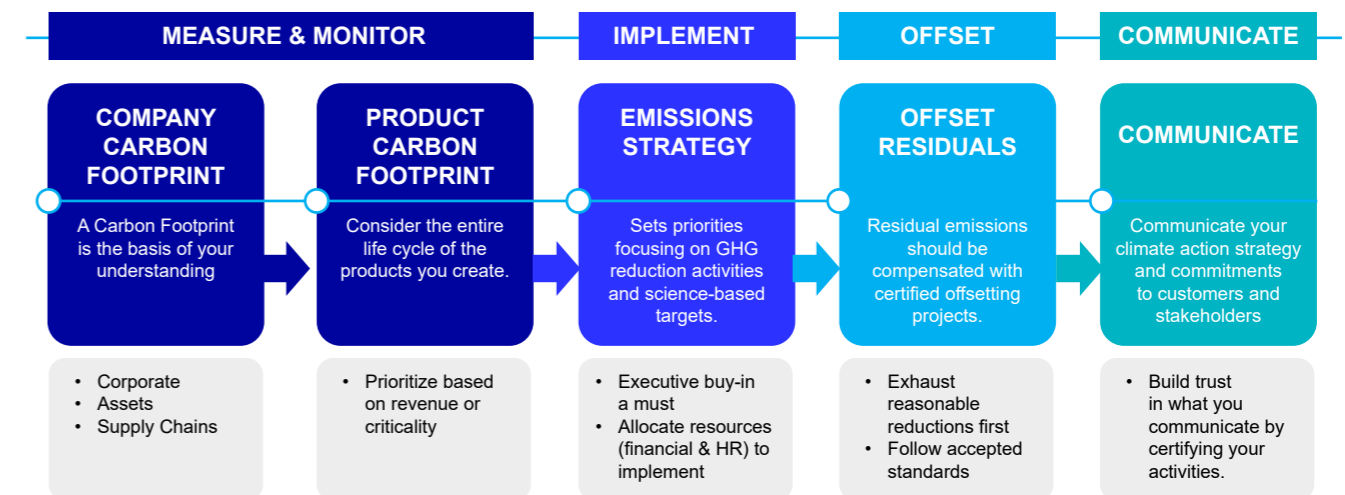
MEASURE & MONITOR

IMPLEMENT

OFFSET

COMMUNICATE

COMPANY CARBON FOOTPRINT

A Carbon Footprint is the basis of your understanding

- Corporate
- Assets
- Supply Chains

PRODUCT CARBON FOOTPRINT

Consider the entire life cycle of the products you create.

- Prioritize based on revenue or criticality

EMISSIONS STRATEGY

Sets priorities focusing on GHG reduction activities and science-based targets.

- Executive buy-in a must
- Allocate resources (financial & HR) to implement

OFFSET RESIDUALS

Residual emissions should be compensated with certified offsetting projects.

- Exhaust reasonable reductions first
- Follow accepted standards

COMMUNICATE

Communicate your climate action strategy and commitments to customers and stakeholders

- Build trust in what you communicate by certifying your activities.